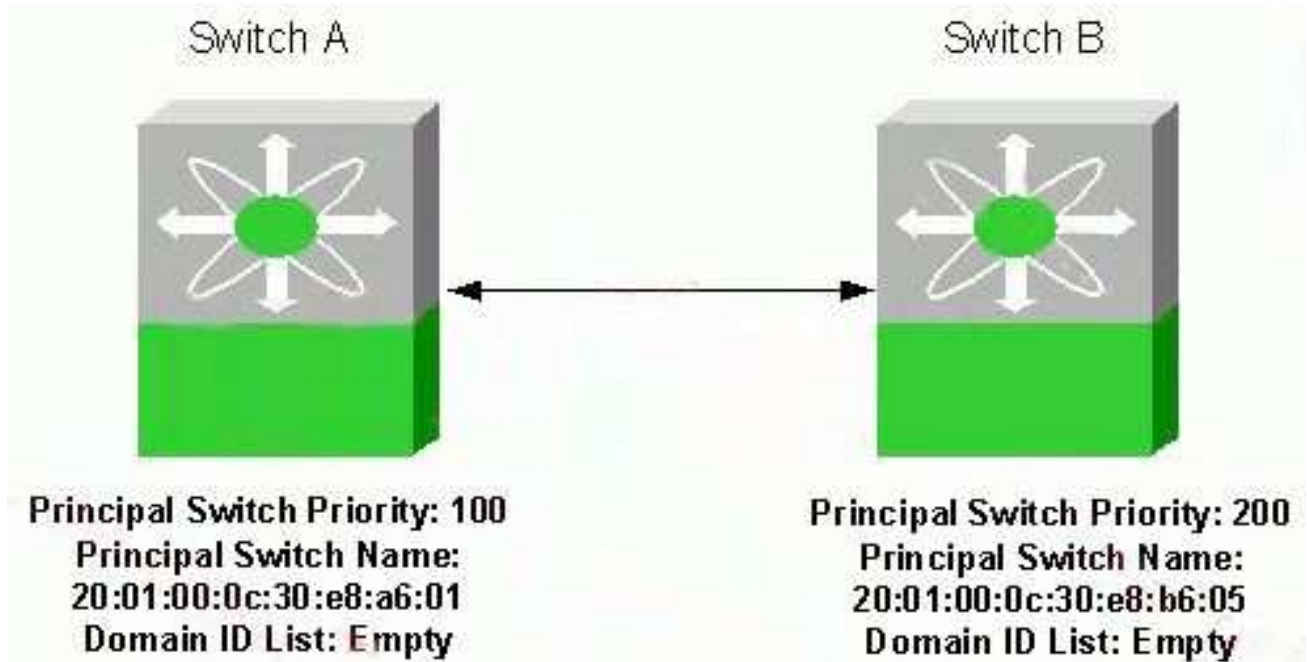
Switch A

Switch B

Principal Switch Priority: 100
Principal Switch Name:
20:01:00:0c:30:e8:a6:01
Domain ID List: Empty

Principal Switch Priority: 200
Principal Switch Name:
20:01:00:0c:30:e8:b6:05
Domain ID List: Empty